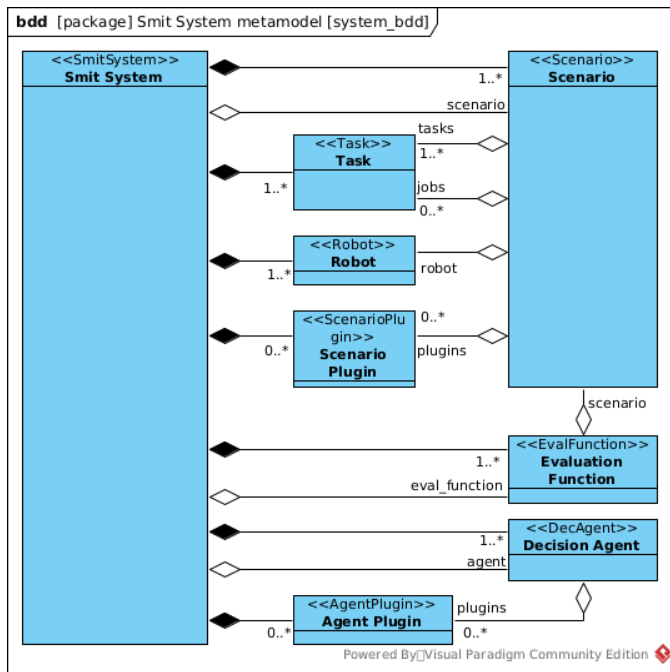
bdd [package] Smit System metamodel [system_bdd]

<<SmitSystem>>
Smit System

<<Scenario>>
Scenario

1..*

scenario

<<Task>>
Task

tasks

1..*

1..*

jobs

0..*

<<Robot>>
Robot

1..*

robot

<<ScenarioPlugin>>
Scenario Plugin

0..*

0..*

plugins

scenario

<<EvalFunction>>
Evaluation Function

1..*

eval_function

<<DecAgent>>
Decision Agent

1..*

agent

<<AgentPlugin>>
Agent Plugin

plugins

0..*

0..*

Powered By Visual Paradigm Community Edition